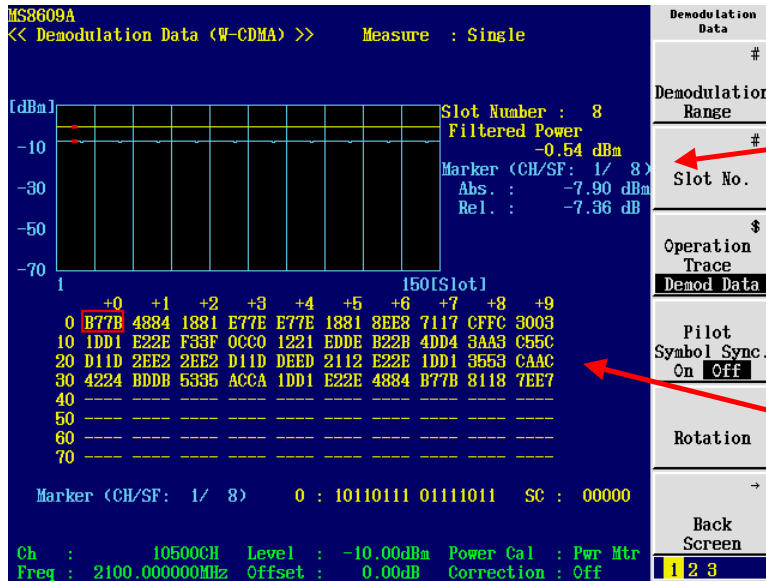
MS8609A
<< Demodulation Data (W-CDMA) >>   Measure : Single

[dBm]
-10
-30
-50
-70
1
150[Slot]

Slot Number : 8
Filtered Power
-0.54 dBm
Marker (CH/SF: 1/ 8)
Abs. : -7.90 dBm
Rel. : -7.36 dB

| | +0 | +1 | +2 | +3 | +4 | +5 | +6 | +7 | +8 | +9 |
|---|---|---|---|---|---|---|---|---|---|---|
| 0 | B77B | 4884 | 1881 | E77E | E77E | 1881 | 8EE8 | 7117 | CFFC | 3003 |
| 10 | 1DD1 | E22E | F33F | 0CC0 | 1221 | EDDE | B22B | 4DD4 | 3AA3 | C55C |
| 20 | D11D | 2EE2 | 2EE2 | D11D | DEED | 2112 | E22E | 1DD1 | 3553 | CAAC |
| 30 | 4224 | BDDB | 5335 | ACCA | 1DD1 | E22E | 4884 | B77B | 8118 | 7EE7 |
| 40 | ---- | ---- | ---- | ---- | ---- | ---- | ---- | ---- | ---- | ---- |
| 50 | ---- | ---- | ---- | ---- | ---- | ---- | ---- | ---- | ---- | ---- |
| 60 | ---- | ---- | ---- | ---- | ---- | ---- | ---- | ---- | ---- | ---- |
| 70 | ---- | ---- | ---- | ---- | ---- | ---- | ---- | ---- | ---- | ---- |

Marker (CH/SF: 1/ 8)   0 : 10110111 01111011   SC : 00000

Ch : 10500CH   Level : -10.00dBm   Power Cal : Pwr Mtr
Freq : 2100.000000MHz   Offset : 0.00dB   Correction : Off

Demodulation Data
#
Demodulation Range
#
Slot No.
$
Operation Trace
Demod Data
Pilot Symbol Sync.
On Off
Rotation
→
Back Screen
1 2 3